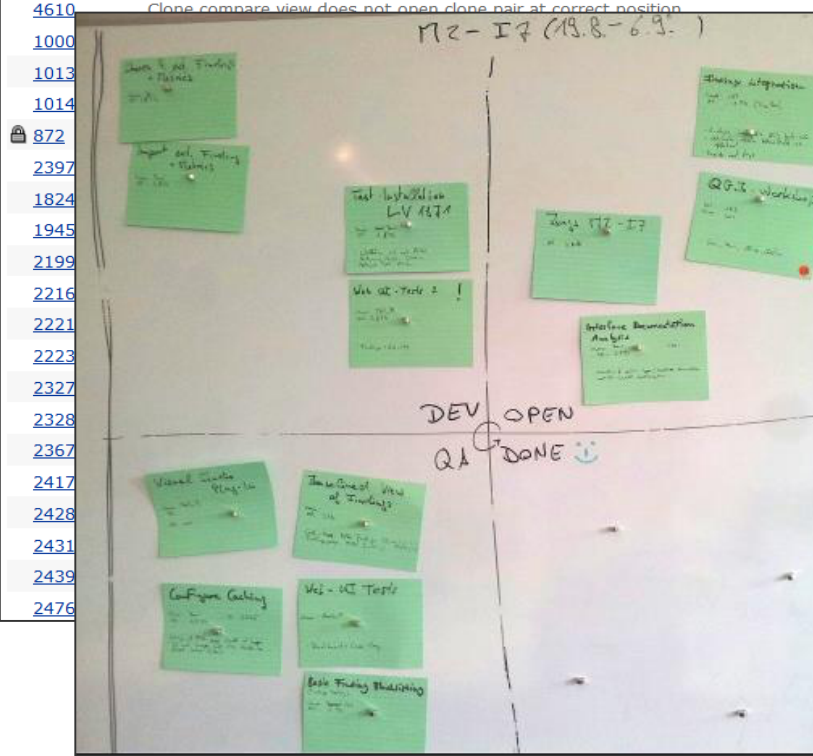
4610 Clone compare view does not open clone pair at correct position
1000
1013
1014
872
2397
1824
1945
2199
2216
2221
2223
2327
2328
2367
2417
2428
2431
2439
2476

M2 - I7 (19.8. - 6.9.)

Show & sel. Findings + Metrics

Import sel. Finding + Metrics

Test Installation LV 1871

Web UI - Tests 2 !

Zuges M2 - I7

Interface Documentation Analysis

Eclipse Integration

QG.I. Workshop

DEV OPEN

QA DONE

Visual Studio Plug-In

Baseline-Based View of Findings

Configure Caching

Web - UI Tests

Basic Finding Blacklisting